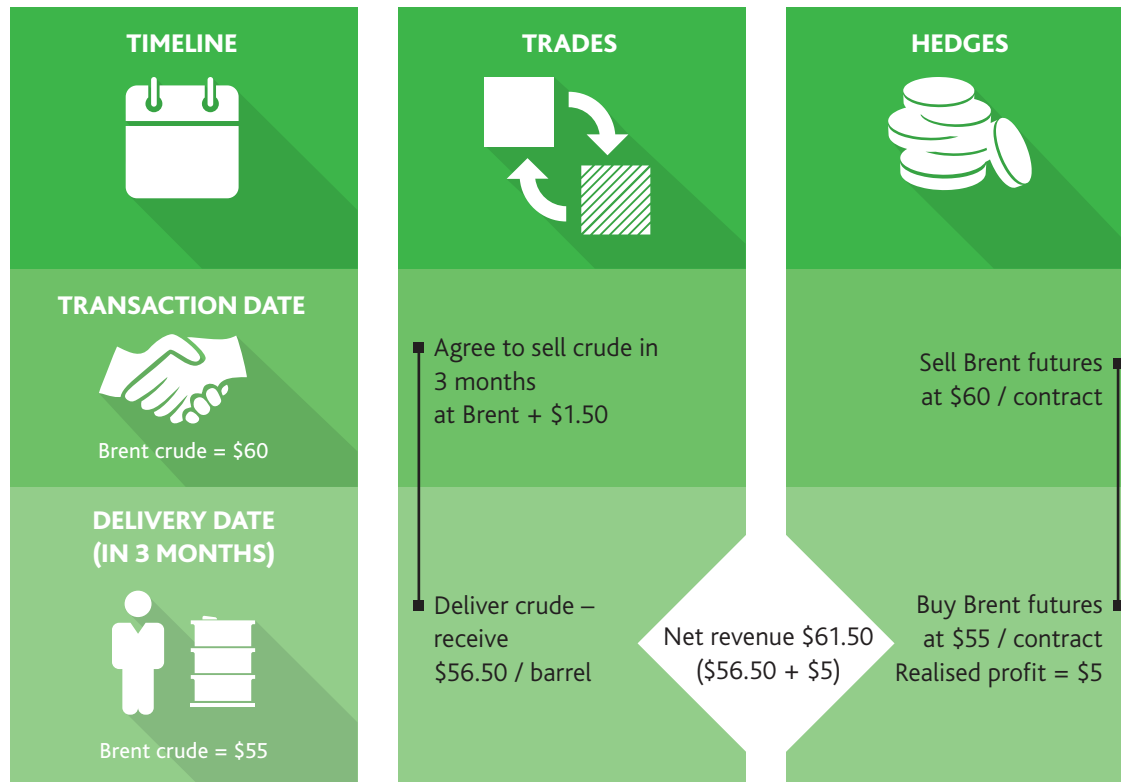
TIMELINE

TRADES

HEDGES

TRANSACTION DATE

Brent crude = $60

Agree to sell crude in 3 months at Brent + $1.50

Sell Brent futures at $60 / contract

DELIVERY DATE (IN 3 MONTHS)

Brent crude = $55

Deliver crude – receive $56.50 / barrel

Net revenue $61.50 ($56.50 + $5)

Buy Brent futures at $55 / contract Realised profit = $5